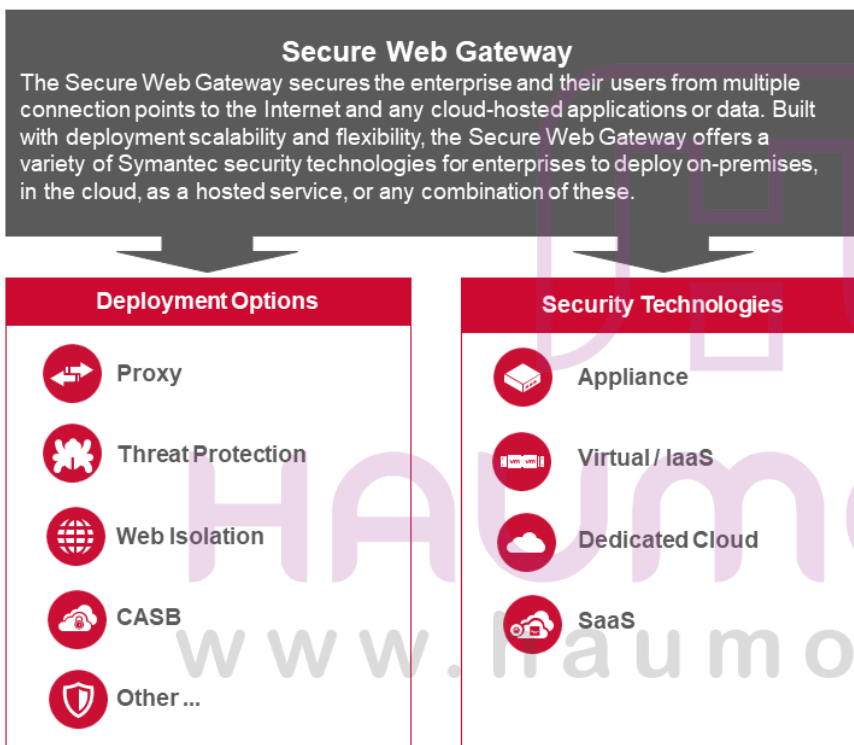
Secure Web Gateway

The Secure Web Gateway secures the enterprise and their users from multiple connection points to the Internet and any cloud-hosted applications or data. Built with deployment scalability and flexibility, the Secure Web Gateway offers a variety of Symantec security technologies for enterprises to deploy on-premises, in the cloud, as a hosted service, or any combination of these.

Deployment Options

Proxy

Threat Protection

Web Isolation

CASB

Other ...

Security Technologies

Appliance

VM VM

Virtual / IaaS

Dedicated Cloud

SaaS

HAUMO

www.haumo